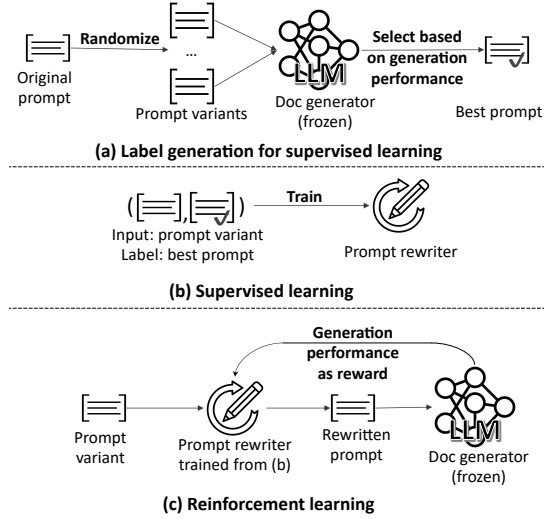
Randomize

...

Original prompt

Prompt variants

LLM

Doc generator (frozen)

Select based on generation performance

Best prompt

(a) Label generation for supervised learning

( , )

Train

Input: prompt variant
Label: best prompt

Prompt rewriter

(b) Supervised learning

Generation performance as reward

Prompt variant

Prompt rewriter trained from (b)

Rewritten prompt

LLM

Doc generator (frozen)

(c) Reinforcement learning